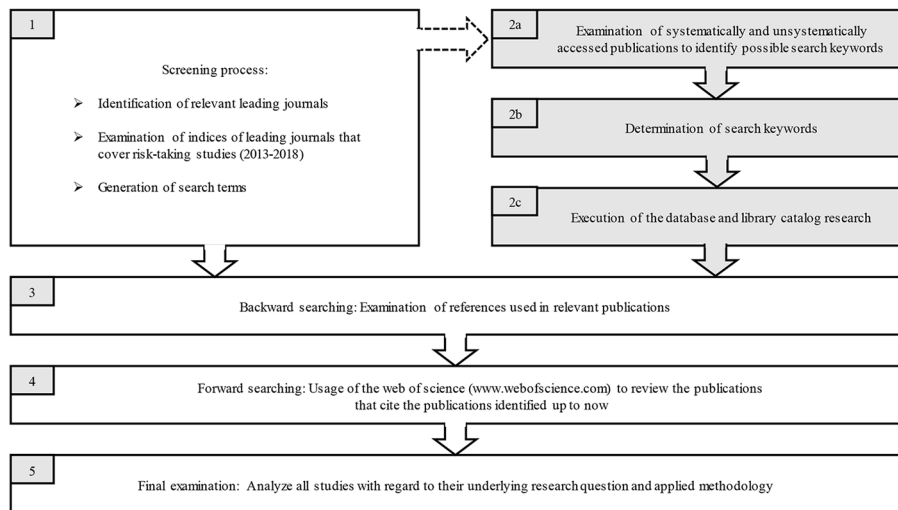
1

Screening process:

➢ Identification of relevant leading journals

➢ Examination of indices of leading journals that cover risk-taking studies (2013-2018)

➢ Generation of search terms

2a

Examination of systematically and unsystematically accessed publications to identify possible search keywords

2b

Determination of search keywords

2c

Execution of the database and library catalog research

3

Backward searching: Examination of references used in relevant publications

4

Forward searching: Usage of the web of science (www.webofscience.com) to review the publications that cite the publications identified up to now

5

Final examination: Analyze all studies with regard to their underlying research question and applied methodology